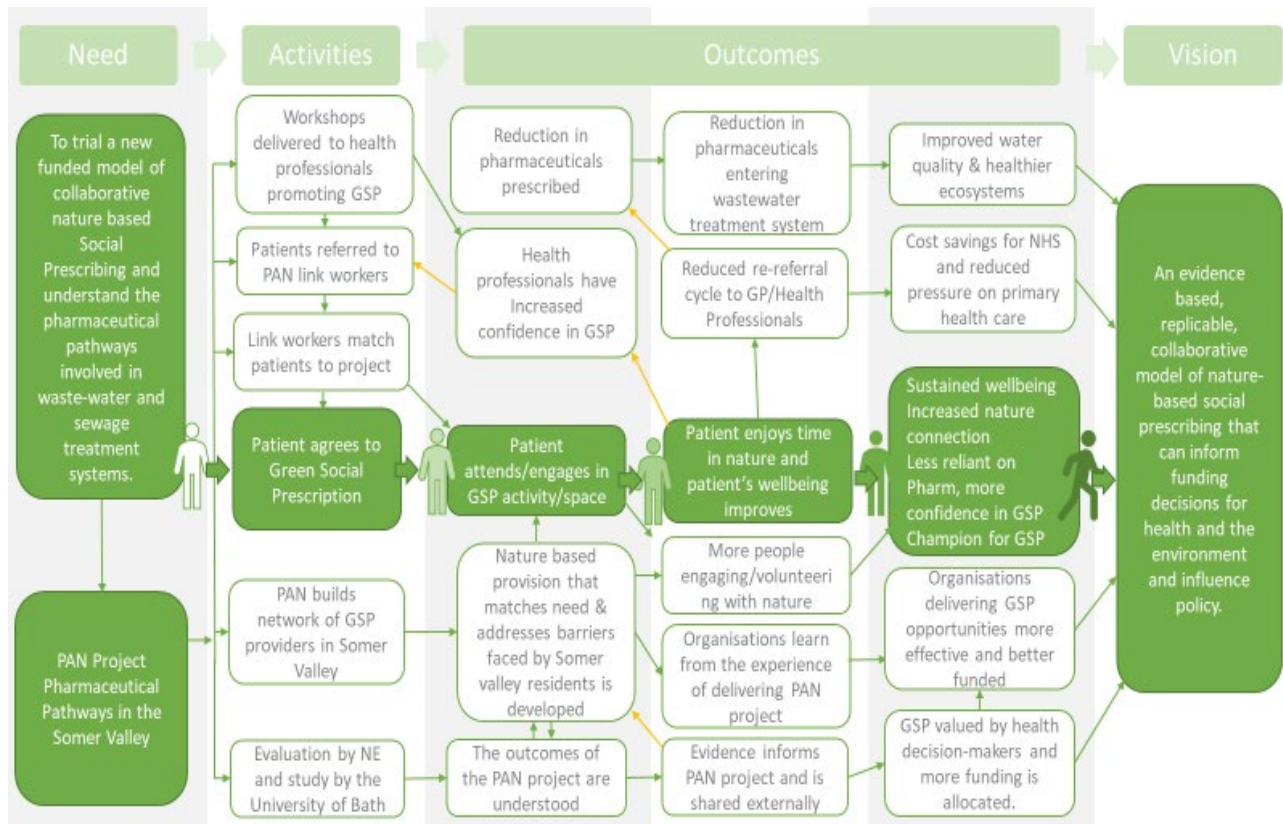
Need

Activities

Outcomes

Vision

To trial a new funded model of collaborative nature based Social Prescribing and understand the pharmaceutical pathways involved in waste-water and sewage treatment systems.

PAN Project Pharmaceutical Pathways in the Somer Valley

Workshops delivered to health professionals promoting GSP

Patients referred to PAN link workers

Link workers match patients to project

Patient agrees to Green Social Prescription

PAN builds network of GSP providers in Somer Valley

Evaluation by NE and study by the University of Bath

Reduction in pharmaceuticals prescribed

Health professionals have Increased confidence in GSP

Patient attends/engages in GSP activity/space

Nature based provision that matches need & addresses barriers faced by Somer valley residents is developed

The outcomes of the PAN project are understood

Reduction in pharmaceuticals entering wastewater treatment system

Reduced re-referral cycle to GP/Health Professionals

Patient enjoys time in nature and patient's wellbeing improves

More people engaging/volunteering with nature

Organisations learn from the experience of delivering PAN project

Evidence informs PAN project and is shared externally

Improved water quality & healthier ecosystems

Cost savings for NHS and reduced pressure on primary health care

Sustained wellbeing
Increased nature connection
Less reliant on Pharm, more confidence in GSP
Champion for GSP

Organisations delivering GSP opportunities more effective and better funded

GSP valued by health decision-makers and more funding is allocated.

An evidence based, replicable, collaborative model of nature-based social prescribing that can inform funding decisions for health and the environment and influence policy.